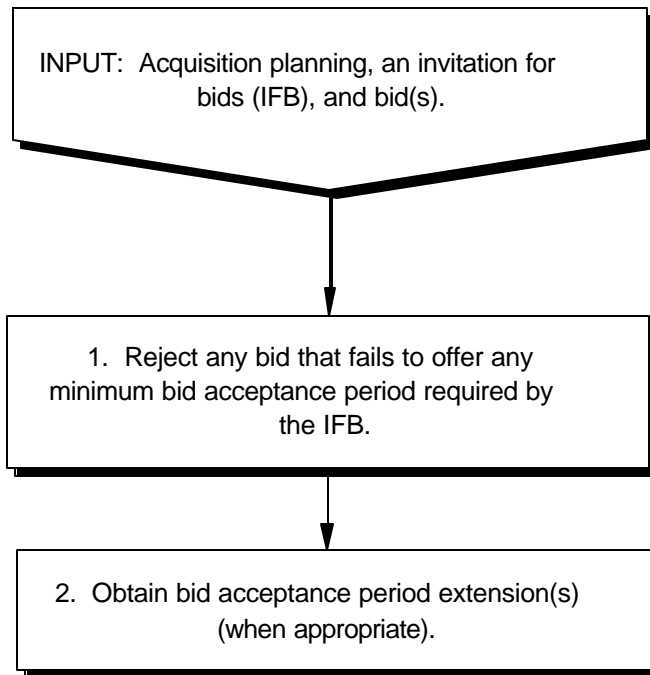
INPUT: Acquisition planning, an invitation for bids (IFB), and bid(s).

1. Reject any bid that fails to offer any minimum bid acceptance period required by the IFB.

2. Obtain bid acceptance period extension(s) (when appropriate).